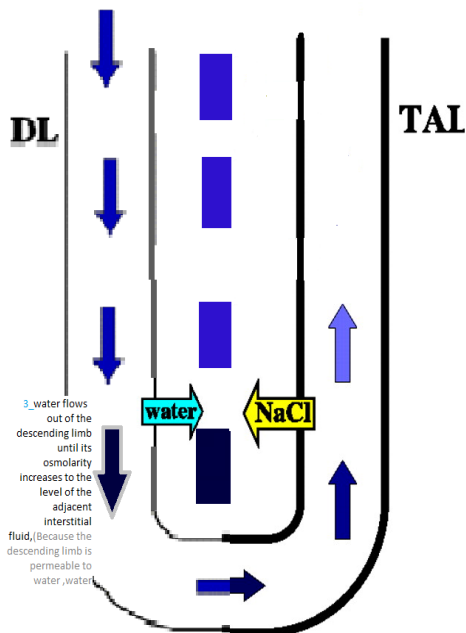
DL

TAL

3_water flows out of the descending limb until its osmolarity increases to the level of the adjacent interstitial fluid,(Because the descending limb is permeable to water ,water)

water

NaCl